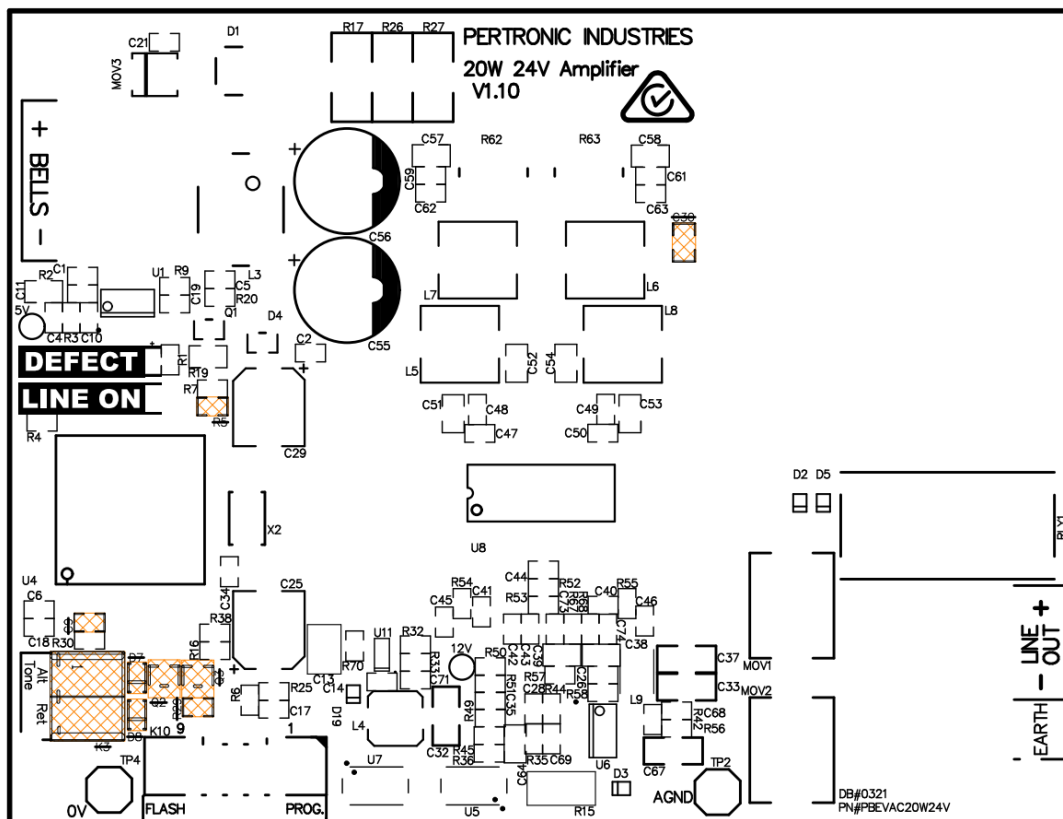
C21
MOV3
D1
R17 R26 R27
PERTRONIC INDUSTRIES
20W 24V Amplifier
V1.10
+ BELLS −
C57
R62
R63
C58
C59
C61
C62
C63
C30
C56
C1
R2
U1
R9
L3
C11
C19
C5
R20
5V
C4 R3 C10
Q1
D4
L7
L6
L8
C2
C55
DEFECT
R1
R19
L5
C52
C54
LINE ON
R7
R5
C51
C48
C49
C53
R4
C47
C50
C29
D2 D5
X2
U8
U4
C6
C25
R54
C41
C44
R52
C40
R55
C46
C45
R53
C18 R30
C34
R38
R16
R32
12V
C74
C38
LINE OUT
Alt Tone
Ret
D7
Q2
R6
R25
C17
C13
R70
U11
C14
R33
C71
R50
C42
C39
C43
R51
C35
C28
R57
R44
C26
R58
C37
MOV1
C33
MOV2
D19
L4
R49
L9
C68
R42
R56
EARTH
K3
D6
K10
9
1
C32
R45
R36
C64
R35
C69
U6
C67
TP4
U7
D3
TP2
0V
FLASH
PROG.
U5
R15
AGND
DB#0321
PN#PBEVAC20W24V